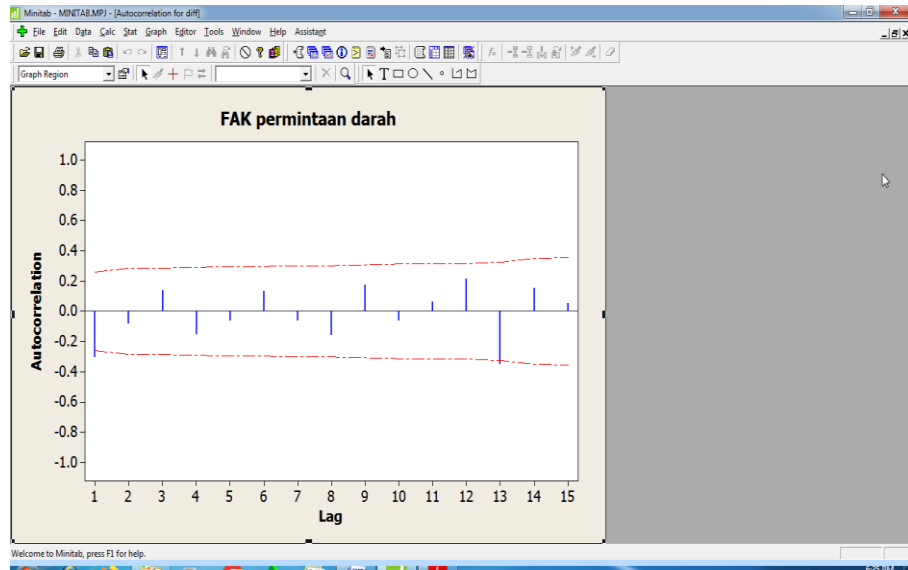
Minitab - MINITAB.MPJ - [Autocorrelation for diff]

File Edit Data Calc Stat Graph Editor Tools Window Help Assistant

Graph Region

FAK permintaan darah

Autocorrelation

1.0
0.8
0.6
0.4
0.2
0.0
-0.2
-0.4
-0.6
-0.8
-1.0

1 2 3 4 5 6 7 8 9 10 11 12 13 14 15

Lag

Welcome to Minitab, press F1 for help.